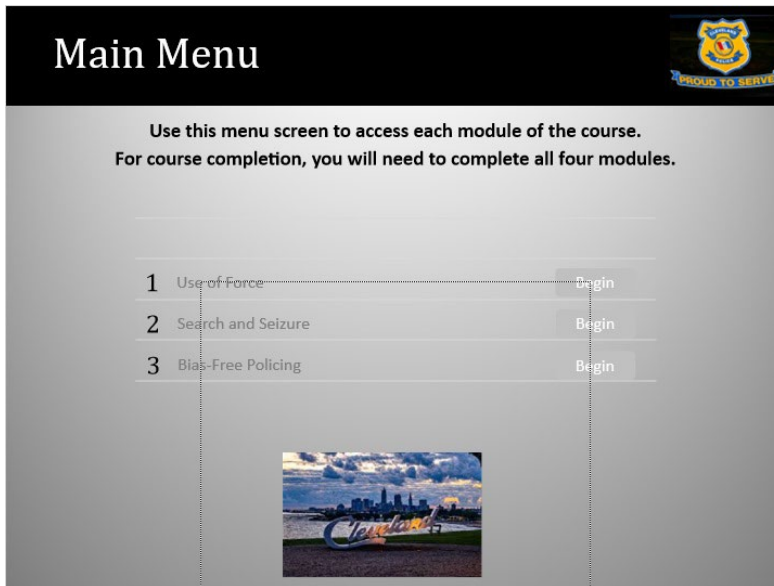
Main Menu

PROUD TO SERVE

Use this menu screen to access each module of the course.
For course completion, you will need to complete all four modules.

1 Use of Force Begin

2 Search and Seizure Begin

3 Bias-Free Policing Begin

Cleveland